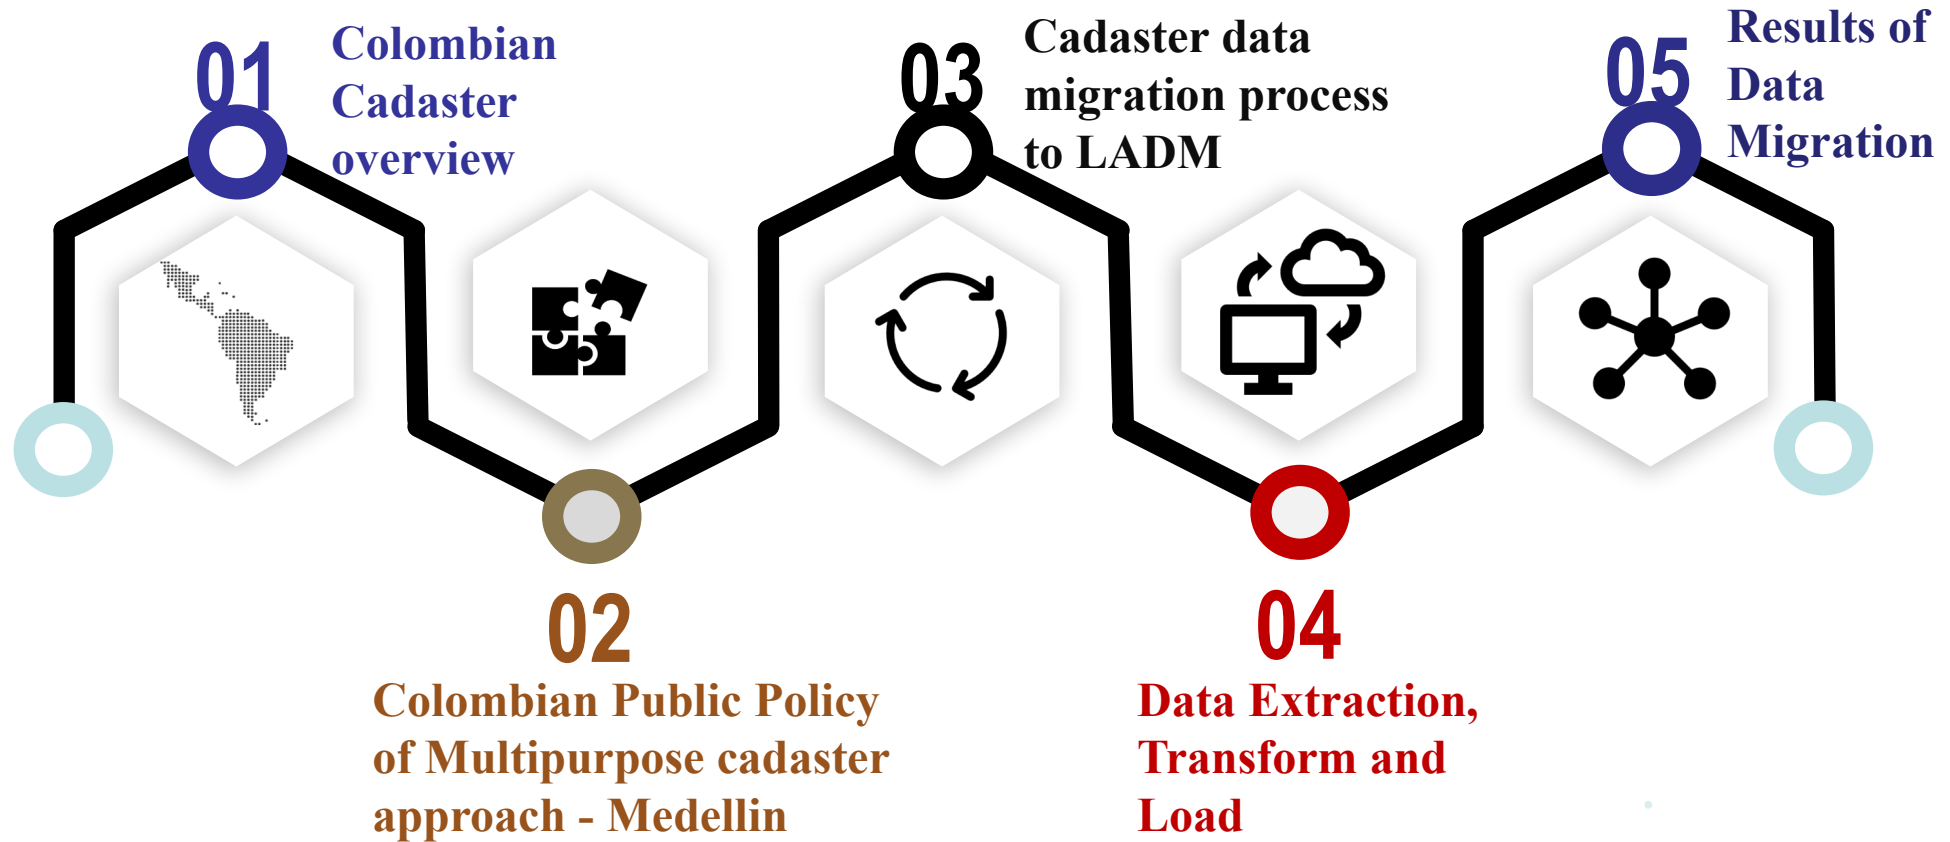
01
Colombian Cadaster overview

03
Cadaster data migration process to LADM

05
Results of Data Migration

02
Colombian Public Policy of Multipurpose cadaster approach - Medellin

04
Data Extraction, Transform and Load